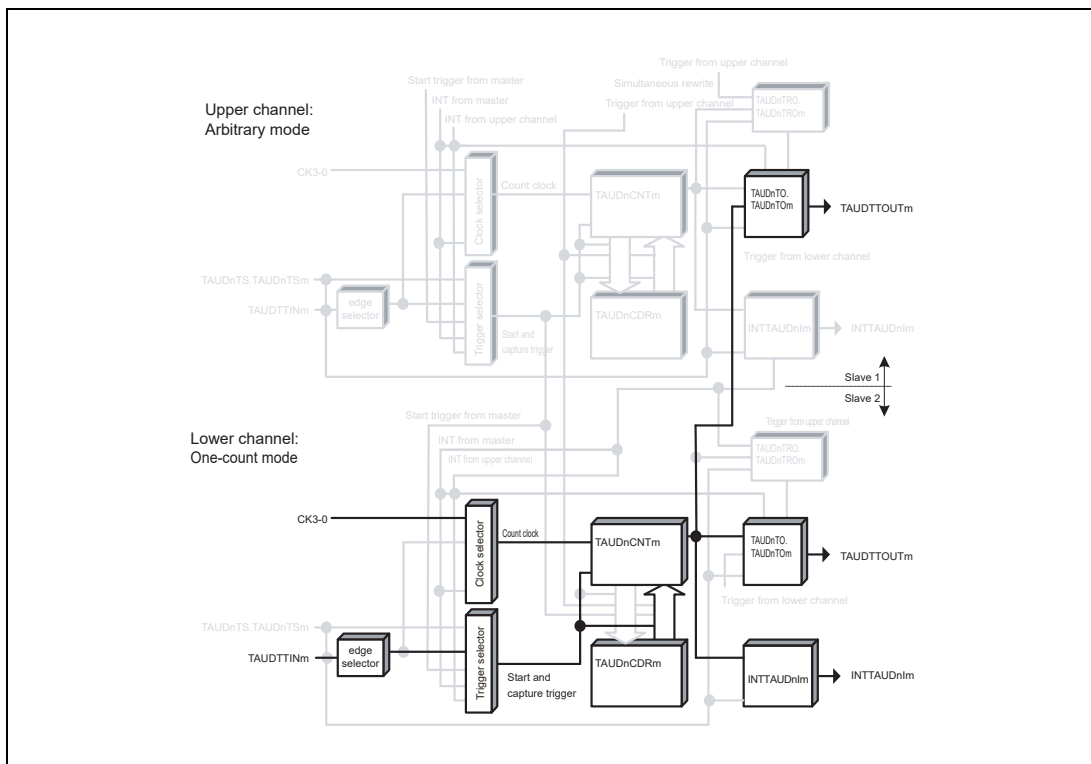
Trigger from upper channel
Start trigger from master
Simultaneous rewrite
INT from master
Trigger from upper channel
TAUDnTRO.
TAUDnTROm
Upper channel:
Arbitrary mode
INT from upper channel
CK3-0
Clock selector
Count clock
TAUDnCNTm
TAUDnTO.
TAUDnTOm
TAUDTTOUTm
Trigger from lower channel
TAUDnTS.TAUDnTSm
Trigger selector
TAUDnCDRm
TAUDTTINm
edge
selector
Start and
capture trigger
INTTAUDnIm
INTTAUDnIm
Slave 1
Slave 2
Start trigger from master
Trigger from upper channel
Lower channel:
One-count mode
INT from master
TAUDnTRO.
TAUDnTROm
INT from upper channel
CK3-0
Clock selector
Count clock
TAUDnCNTm
TAUDnTO.
TAUDnTOm
TAUDTTOUTm
Trigger from lower channel
TAUDnTS.TAUDnTSm
Trigger selector
TAUDTTINm
edge
selector
Start and
capture trigger
TAUDnCDRm
INTTAUDnIm
INTTAUDnIm